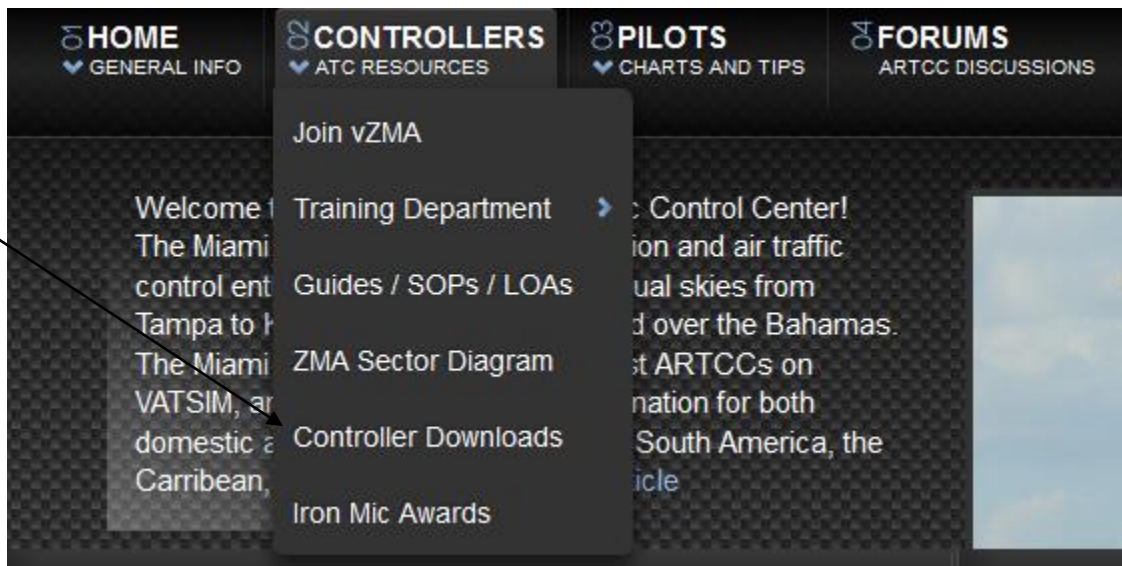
01 HOME
GENERAL INFO

02 CONTROLLERS
ATC RESOURCES

03 PILOTS
CHARTS AND TIPS

04 FORUMS
ARTCC DISCUSSIONS

Join vZMA

Training Department

Guides / SOPs / LOAs

ZMA Sector Diagram

Controller Downloads

Iron Mic Awards

Welcome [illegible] c Control Center! The Miami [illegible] ion and air traffic control ent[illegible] ual skies from Tampa to K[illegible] d over the Bahamas. The Miami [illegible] t ARTCCs on VATSIM, ar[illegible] nation for both domestic a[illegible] South America, the Carribean, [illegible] ticle